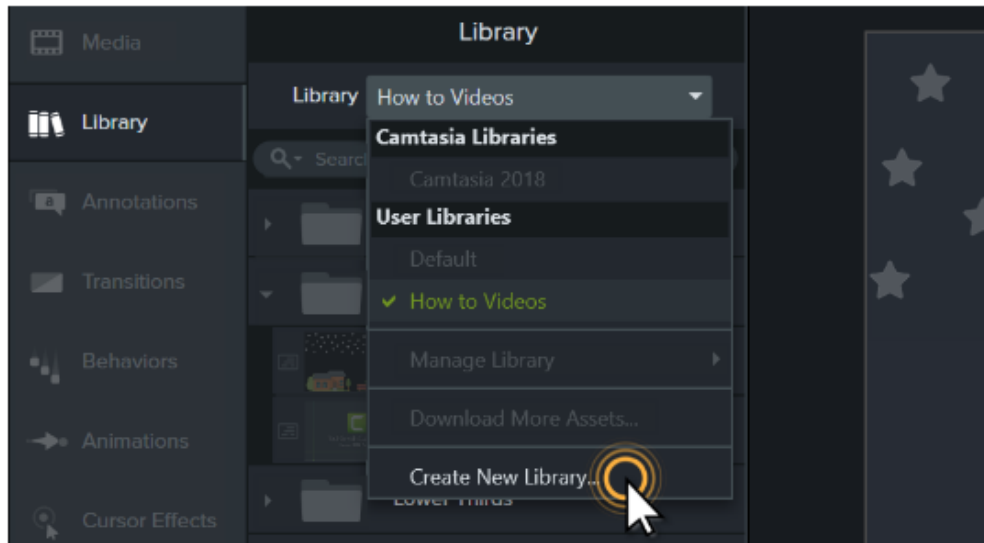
Media

Library

Annotations

Transitions

Behaviors

Animations

Cursor Effects

Library

Library How to Videos

Searc

Camtasia Libraries

Camtasia 2018

User Libraries

Default

✔ How to Videos

Manage Library

Download More Assets...

Create New Library...

Lower Thirds